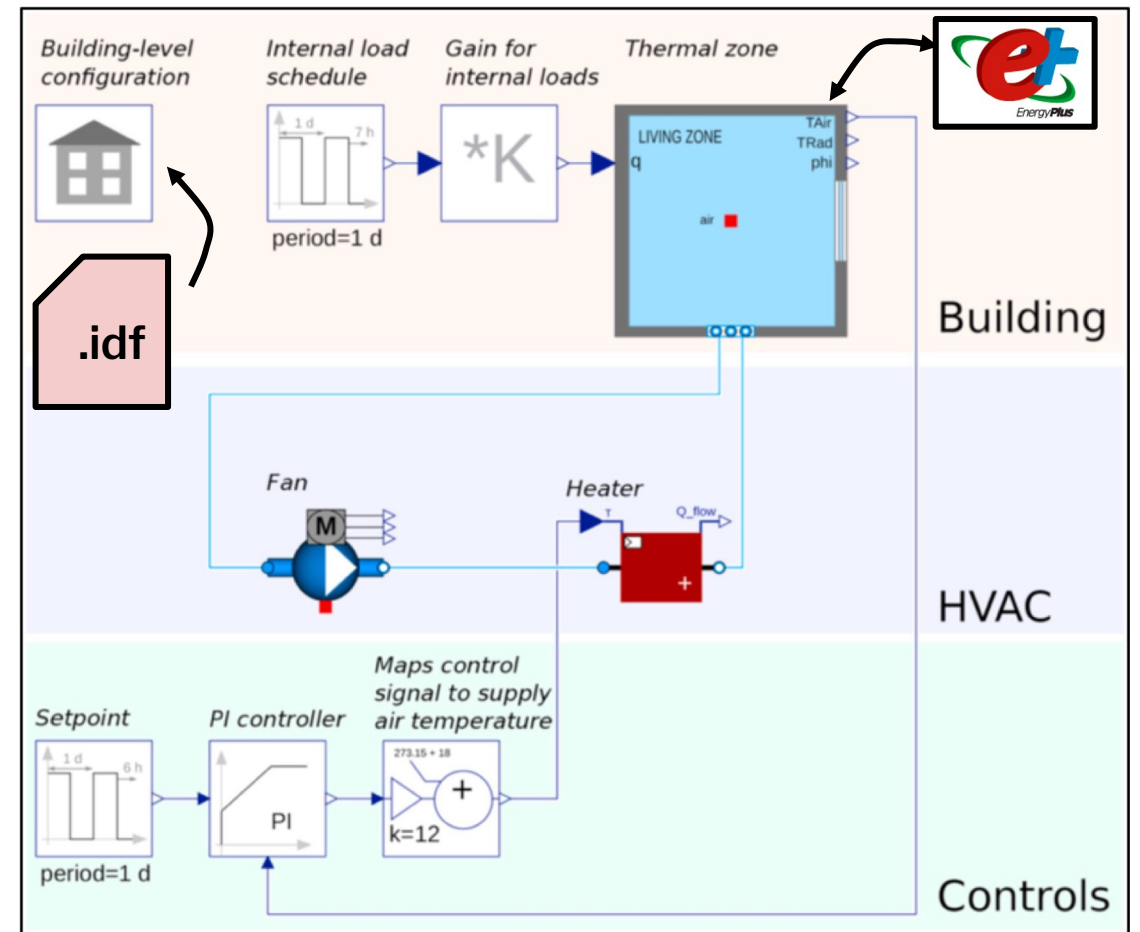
Building-level configuration

Internal load schedule

1 d

7 h

period=1 d

Gain for internal loads

*K

Thermal zone

LIVING ZONE

q

TAir

TRad

phi

air

e+

EnergyPlus

.idf

Building

Fan

M

Heater

T

Q_flow

+

HVAC

Setpoint

1 d

6 h

period=1 d

PI controller

PI

Maps control signal to supply air temperature

273.15 + 18

+

k=12

Controls